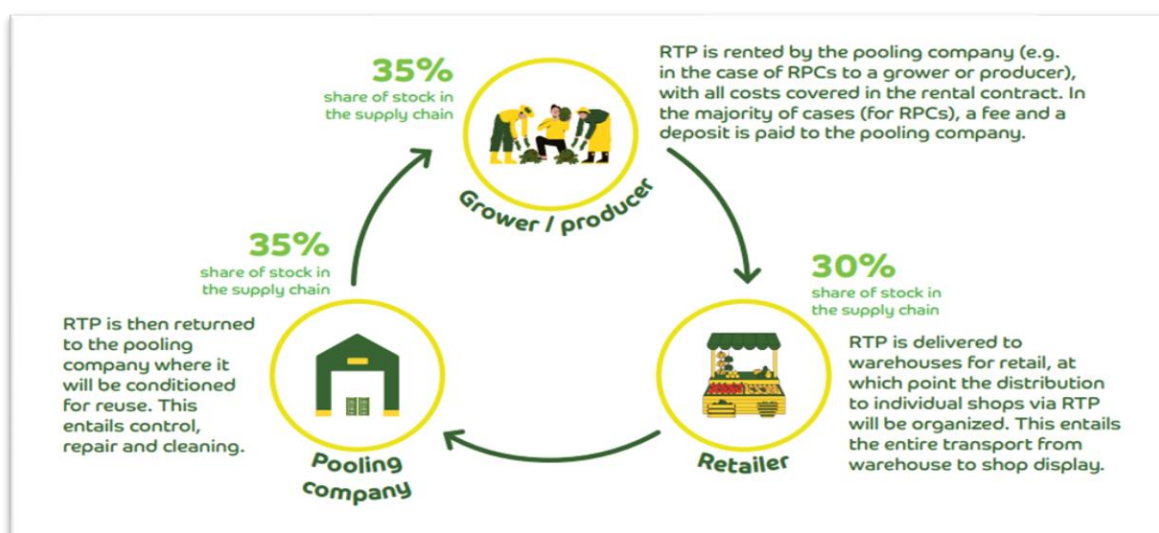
35%
share of stock in the supply chain

RTP is rented by the pooling company (e.g. in the case of RPCs to a grower or producer), with all costs covered in the rental contract. In the majority of cases (for RPCs), a fee and a deposit is paid to the pooling company.

Grower / producer

35%
share of stock in the supply chain

30%
share of stock in the supply chain

RTP is then returned to the pooling company where it will be conditioned for reuse. This entails control, repair and cleaning.

RTP is delivered to warehouses for retail, at which point the distribution to individual shops via RTP will be organized. This entails the entire transport from warehouse to shop display.

Pooling company

Retailer